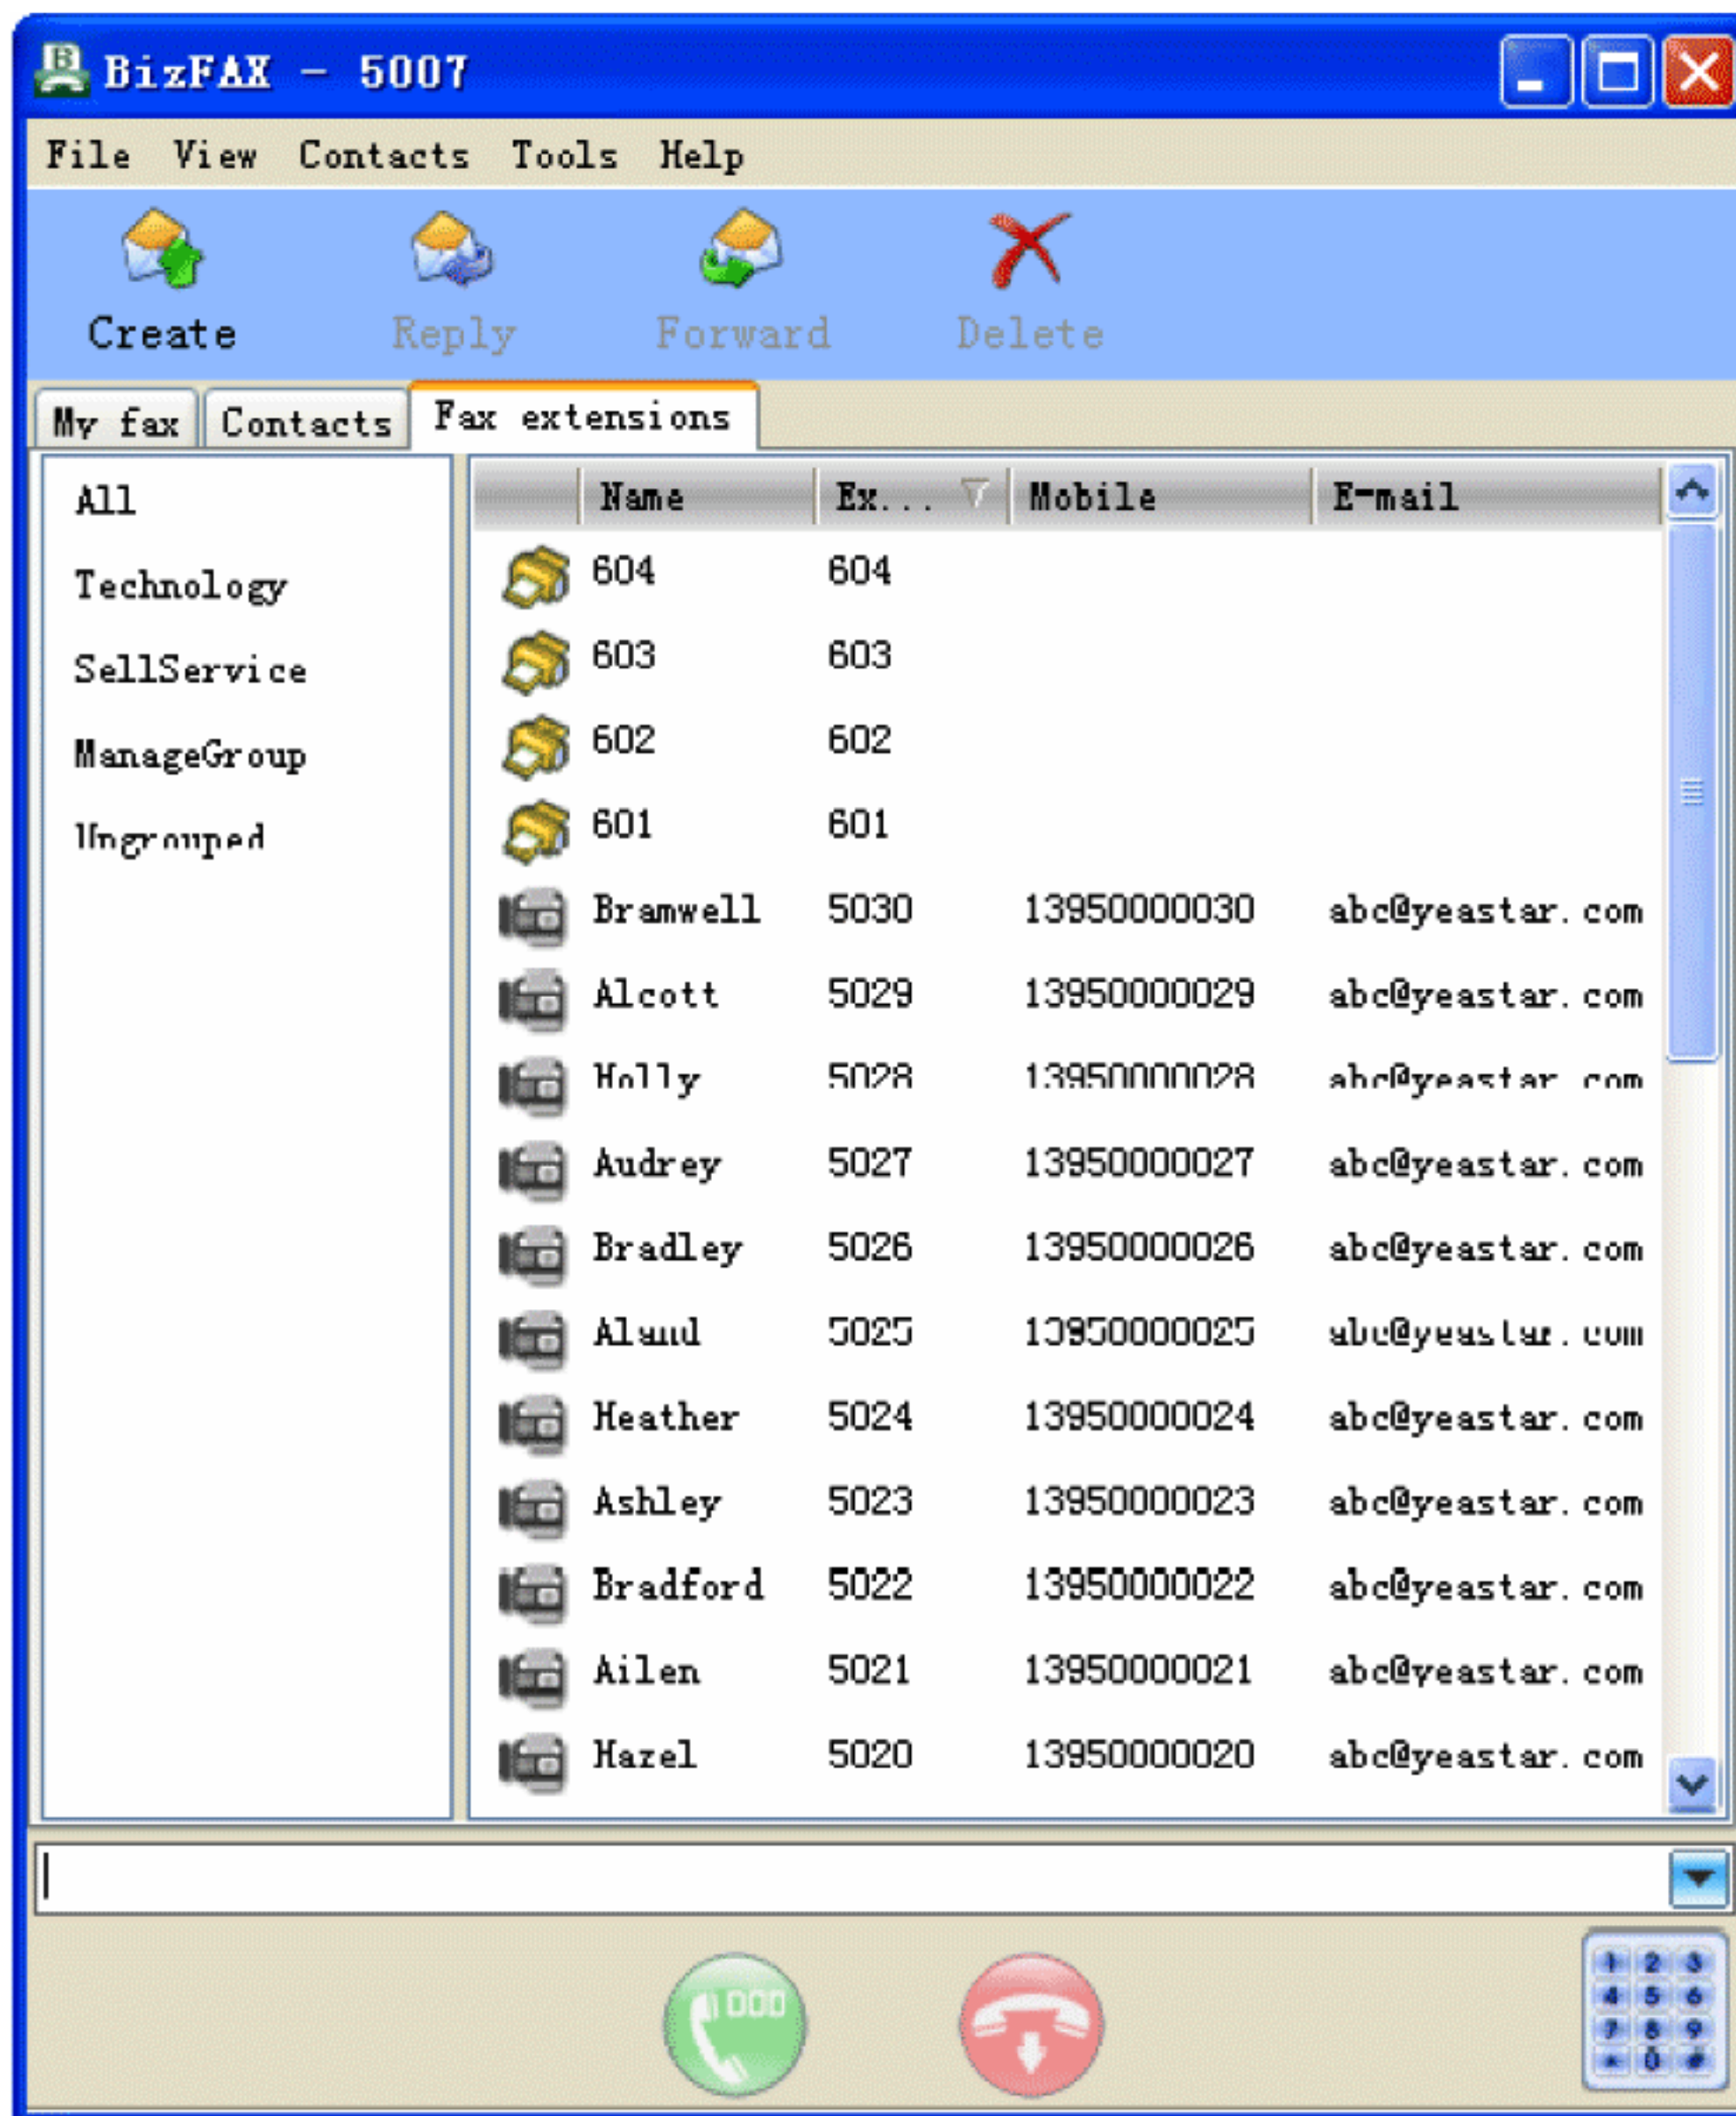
BizFAX - 5007

File View Contacts Tools Help

Create Reply Forward Delete

My fax Contacts Fax extensions

All
Technology
SellService
ManageGroup
Ungrouped

| Name | Ex... | Mobile | E-mail |
|---|---|---|---|
| 604 | 604 | | |
| 603 | 603 | | |
| 602 | 602 | | |
| 601 | 601 | | |
| Bramwell | 5030 | 13950000030 | abc@yeastar.com |
| Alcott | 5029 | 13950000029 | abc@yeastar.com |
| Holly | 5028 | 13950000028 | abc@yeastar.com |
| Audrey | 5027 | 13950000027 | abc@yeastar.com |
| Bradley | 5026 | 13950000026 | abc@yeastar.com |
| Aland | 5025 | 13950000025 | abc@yeastar.com |
| Heather | 5024 | 13950000024 | abc@yeastar.com |
| Ashley | 5023 | 13950000023 | abc@yeastar.com |
| Bradford | 5022 | 13950000022 | abc@yeastar.com |
| Ailen | 5021 | 13950000021 | abc@yeastar.com |
| Hazel | 5020 | 13950000020 | abc@yeastar.com |

1 2 3
4 5 6
7 8 9
* 0 #